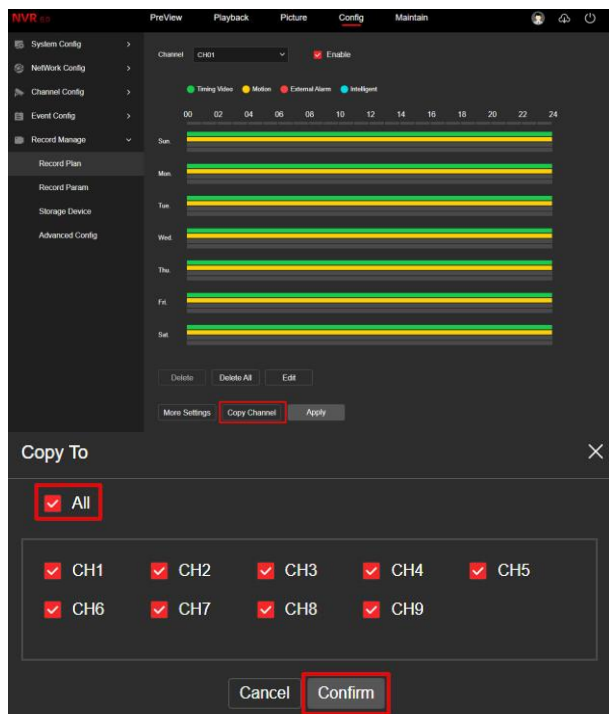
NVR 5.0

PreView Playback Picture Config Maintain

System Config
NetWork Config
Channel Config
Event Config
Record Manage
Record Plan
Record Param
Storage Device
Advanced Config

Channel CH01 Enable

Timing Video Motion External Alarm Intelligent

00 02 04 06 08 10 12 14 16 18 20 22 24

Sun.
Mon.
Tue.
Wed.
Thu.
Fri.
Sat.

Delete Delete All Edit

More Settings Copy Channel Apply

Copy To

All

| CH1 | CH2 | CH3 | CH4 | CH5 |
|---|---|---|---|---|
| CH6 | CH7 | CH8 | CH9 | |

Cancel Confirm